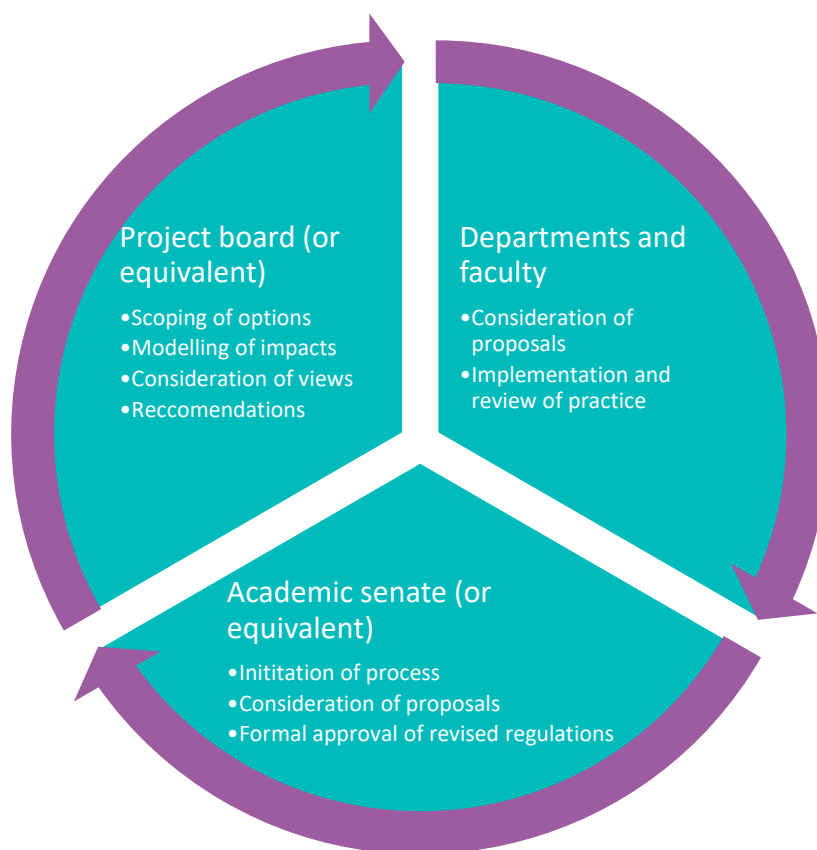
Project board (or equivalent)

•Scoping of options
•Modelling of impacts
•Consideration of views
•Reccomendations

Departments and faculty

•Consideration of proposals
•Implementation and review of practice

Academic senate (or equivalent)

•Inititation of process
•Consideration of proposals
•Formal approval of revised regulations